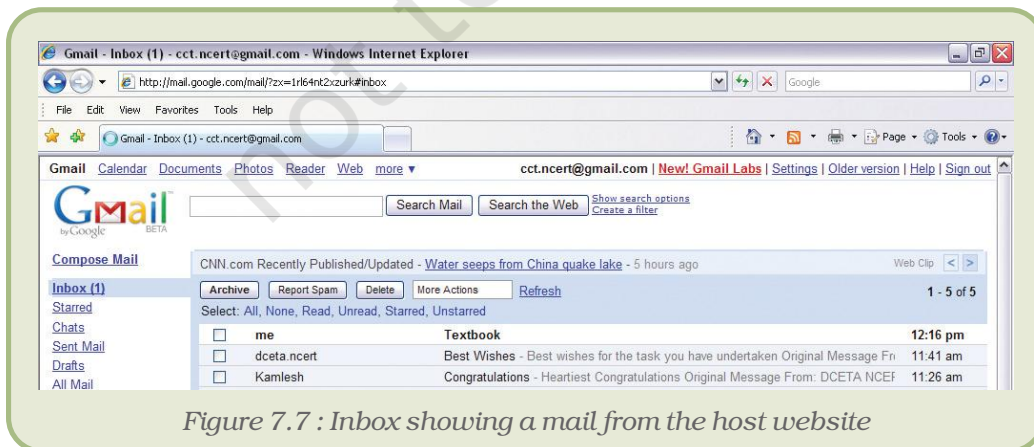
Gmail - Inbox (1) - cct.ncert@gmail.com - Windows Internet Explorer

http://mail.google.com/mail/?zx=1rl64nt2xzurk#inbox

Google

File Edit View Favorites Tools Help

Gmail - Inbox (1) - cct.ncert@gmail.com

Page ▾ Tools ▾

Gmail Calendar Documents Photos Reader Web more ▾

cct.ncert@gmail.com | New! Gmail Labs | Settings | Older version | Help | Sign out

Gmail by Google BETA

Search Mail Search the Web Show search options Create a filter

Compose Mail

CNN.com Recently Published/Updated - Water seeps from China quake lake - 5 hours ago

Web Clip < >

Inbox (1)
Starred
Chats
Sent Mail
Drafts
All Mail

Archive Report Spam Delete More Actions Refresh

1 - 5 of 5

Select: All, None, Read, Unread, Starred, Unstarred

| | | | |
|---|---|---|---|
| ☐ | me | Textbook | 12:16 pm |
| ☐ | dceta.ncert | Best Wishes - Best wishes for the task you have undertaken Original Message Fr | 11:41 am |
| ☐ | Kamlesh | Congratulations - Heartiest Congratulations Original Message From: DCETA NCEI | 11:26 am |

Figure 7.7 : Inbox showing a mail from the host website